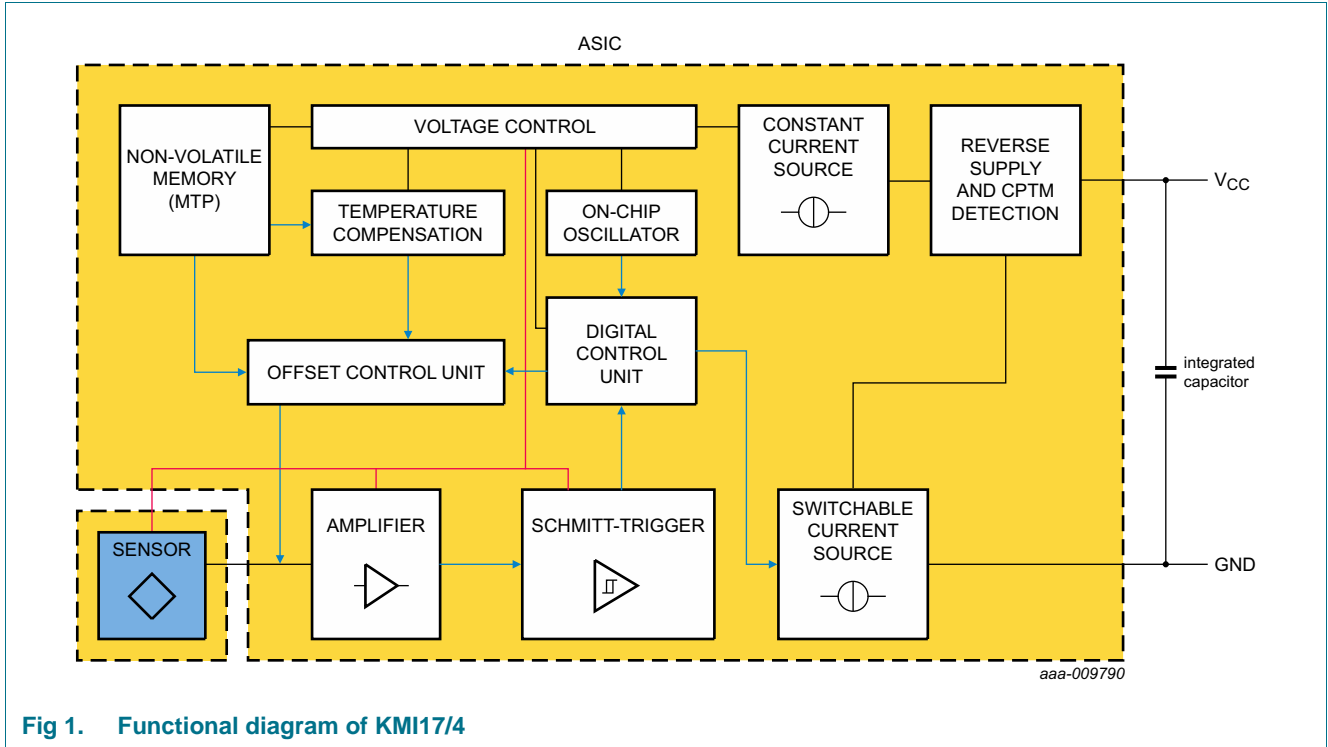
ASIC

NON-VOLATILE MEMORY (MTP)

VOLTAGE CONTROL

CONSTANT CURRENT SOURCE

REVERSE SUPPLY AND CPTM DETECTION

$V_{CC}$

TEMPERATURE COMPENSATION

ON-CHIP OSCILLATOR

DIGITAL CONTROL UNIT

OFFSET CONTROL UNIT

integrated capacitor

SENSOR

AMPLIFIER

SCHMITT-TRIGGER

SWITCHABLE CURRENT SOURCE

GND

aaa-009790

Fig 1. Functional diagram of KMI17/4